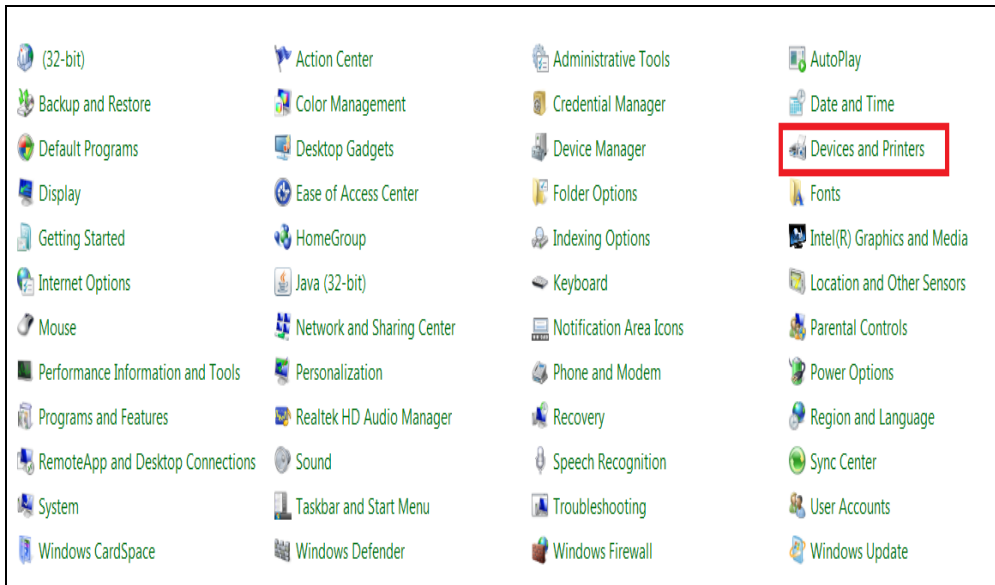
(32-bit)
Backup and Restore
Default Programs
Display
Getting Started
Internet Options
Mouse
Performance Information and Tools
Programs and Features
RemoteApp and Desktop Connections
System
Windows CardSpace

Action Center
Color Management
Desktop Gadgets
Ease of Access Center
HomeGroup
Java (32-bit)
Network and Sharing Center
Personalization
Realtek HD Audio Manager
Sound
Taskbar and Start Menu
Windows Defender

Administrative Tools
Credential Manager
Device Manager
Folder Options
Indexing Options
Keyboard
Notification Area Icons
Phone and Modem
Recovery
Speech Recognition
Troubleshooting
Windows Firewall

AutoPlay
Date and Time
Devices and Printers
Fonts
Intel(R) Graphics and Media
Location and Other Sensors
Parental Controls
Power Options
Region and Language
Sync Center
User Accounts
Windows Update